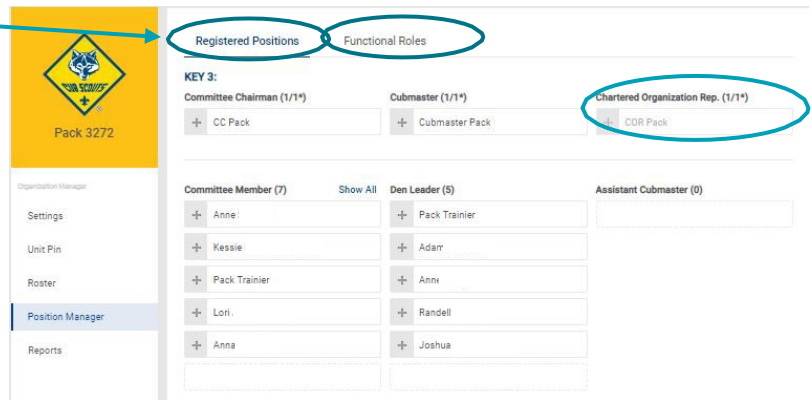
CUB SCOUTS

Pack 3272

Organization Manager

Settings

Unit Pin

Roster

Position Manager

Reports

Registered Positions

Functional Roles

KEY 3:

Committee Chairman (1/1*)

+ CC Pack

Cubmaster (1/1*)

+ Cubmaster Pack

Chartered Organization Rep. (1/1*)

+ COR Pack

Committee Member (7)

Show All

+ Anne

+ Kessie

+ Pack Trainier

+ Lori

+ Anna

Den Leader (5)

+ Pack Trainier

+ Adam

+ Anne

+ Randell

+ Joshua

Assistant Cubmaster (0)